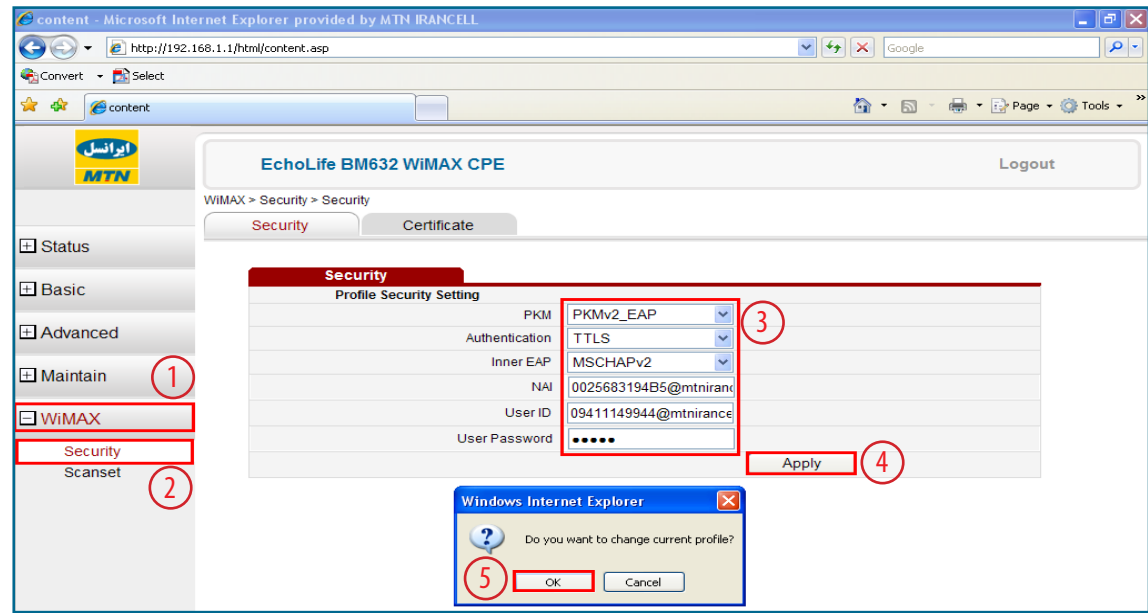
content - Microsoft Internet Explorer provided by MTN IRANCELL

http://192.168.1.1/html/content.asp

Google

Convert Select

content

Page Tools

ایرانسل
MTN

EchoLife BM632 WiMAX CPE

Logout

WiMAX > Security > Security

Security

Certificate

Status

Basic

Advanced

Maintain

WiMAX

Security

Scanset

Security

Profile Security Setting

| | |
|---|---|
| PKM | PKMv2_EAP |
| Authentication | TTLS |
| Inner EAP | MSCHAPv2 |
| NAI | 0025683194B5@mtniranc |
| User ID | 09411149944@mtnirance |
| User Password | ●●●●● |

Apply

1

2

3

4

5

Windows Internet Explorer

Do you want to change current profile?

OK

Cancel